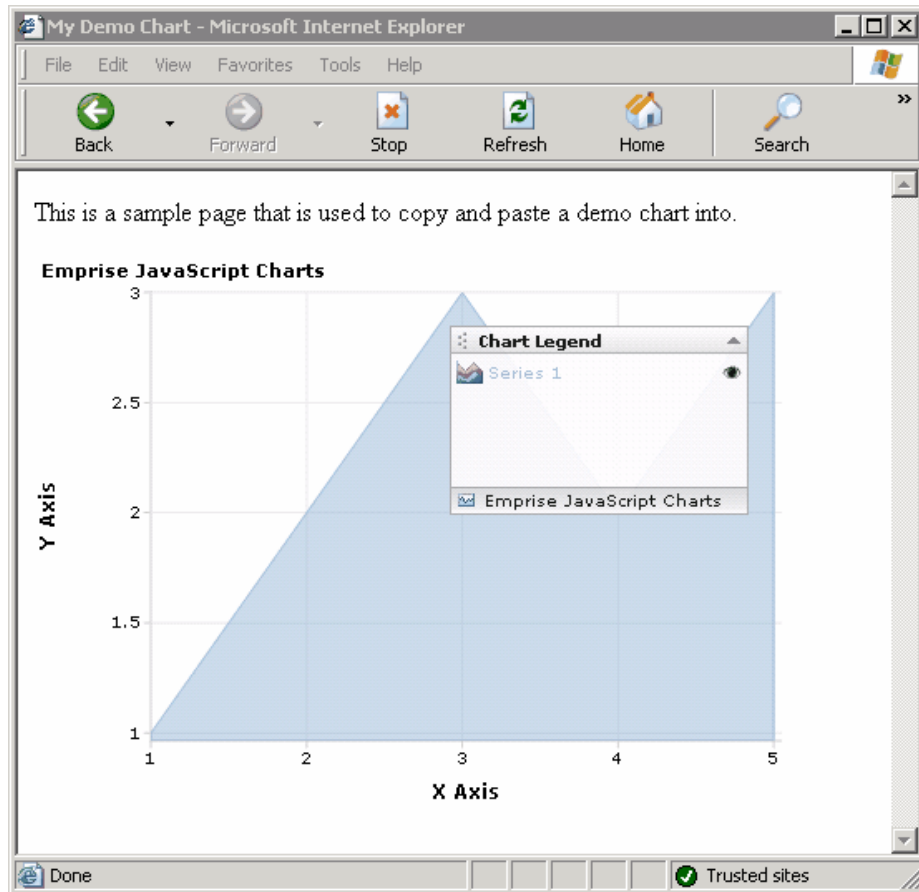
My Demo Chart - Microsoft Internet Explorer

File Edit View Favorites Tools Help

Back Forward Stop Refresh Home Search

This is a sample page that is used to copy and paste a demo chart into.

Emprise JavaScript Charts

3
2.5
2
1.5
1

Y Axis

1 2 3 4 5

X Axis

Chart Legend
Series 1
Emprise JavaScript Charts

Done
Trusted sites